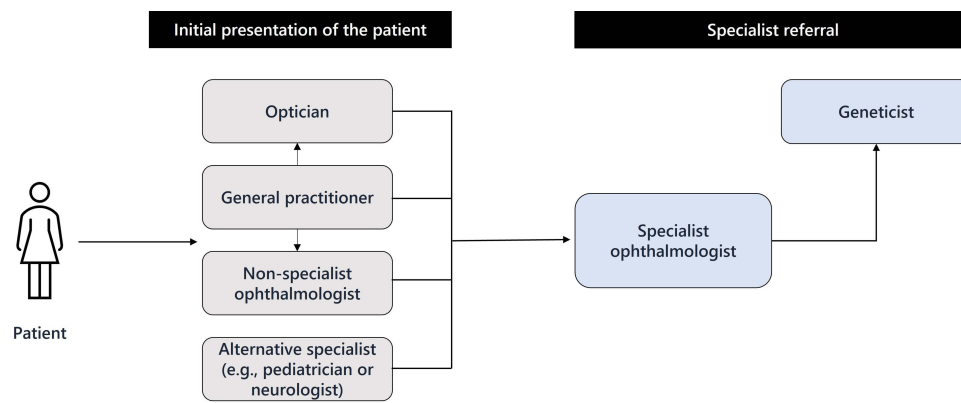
Initial presentation of the patient

Specialist referral

Optician

General practitioner

Non-specialist ophthalmologist

Alternative specialist (e.g., pediatrician or neurologist)

Patient

Specialist ophthalmologist

Geneticist